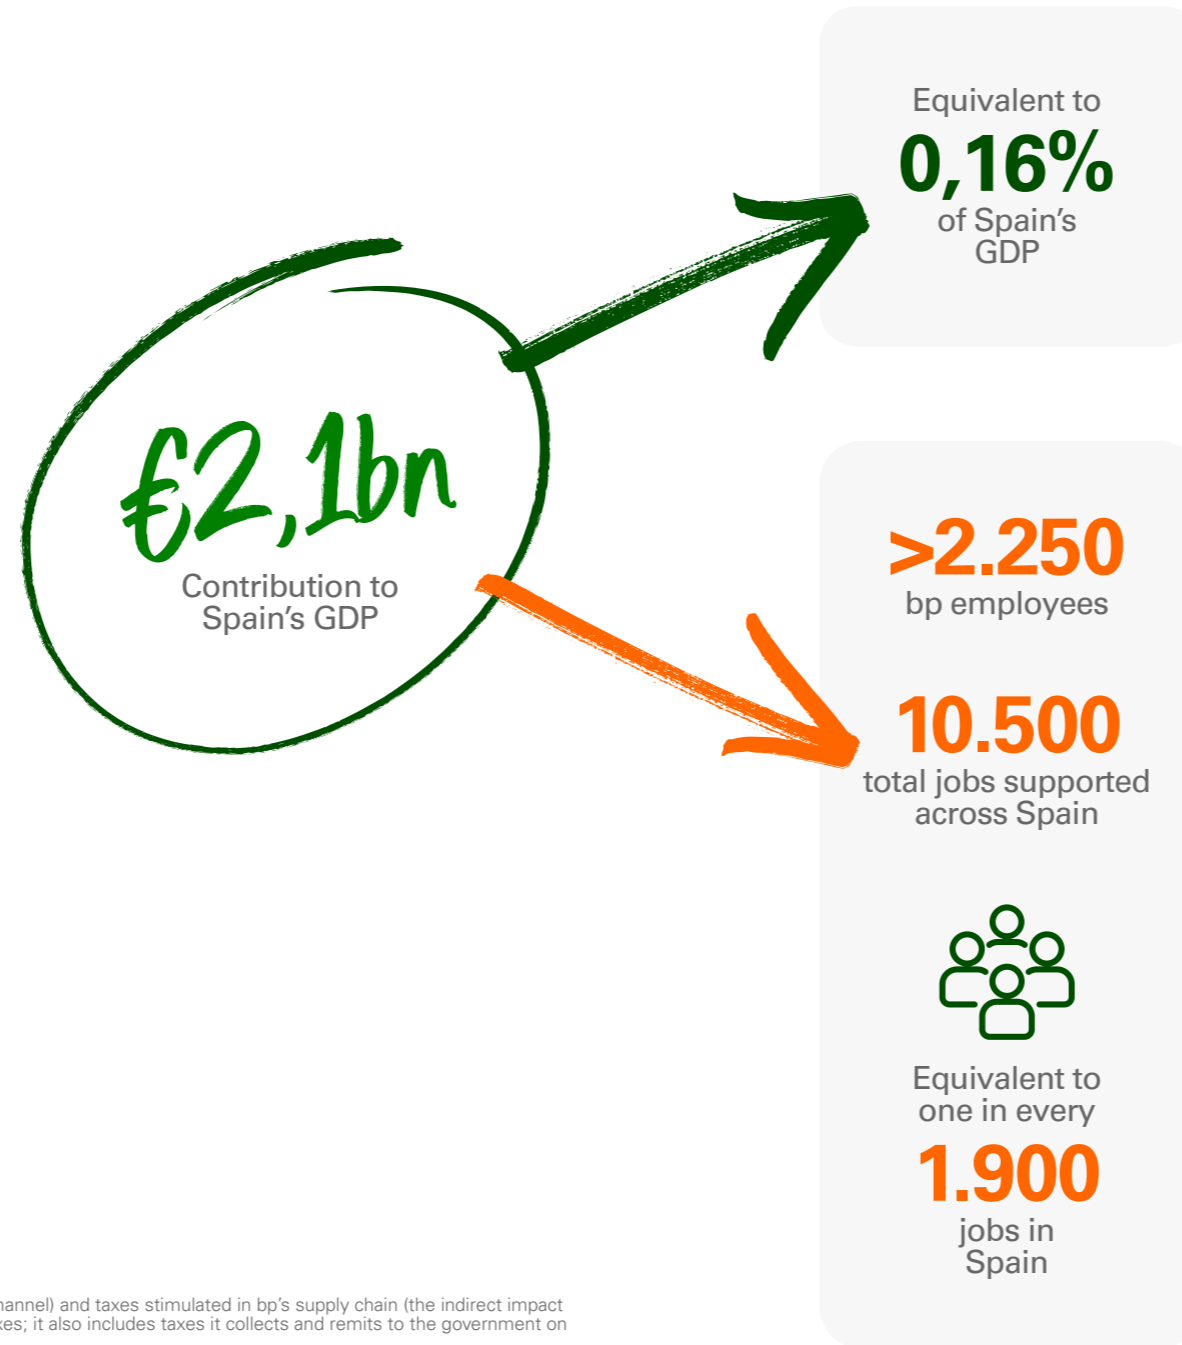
€2,1bn
Contribution to Spain's GDP

Equivalent to
0,16%
of Spain's GDP

>2.250
bp employees

10.500
total jobs supported across Spain

Equivalent to one in every
1.900
jobs in Spain

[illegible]hannel) and taxes stimulated in bp's supply chain (the indirect impact
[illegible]xes; it also includes taxes it collects and remits to the government on